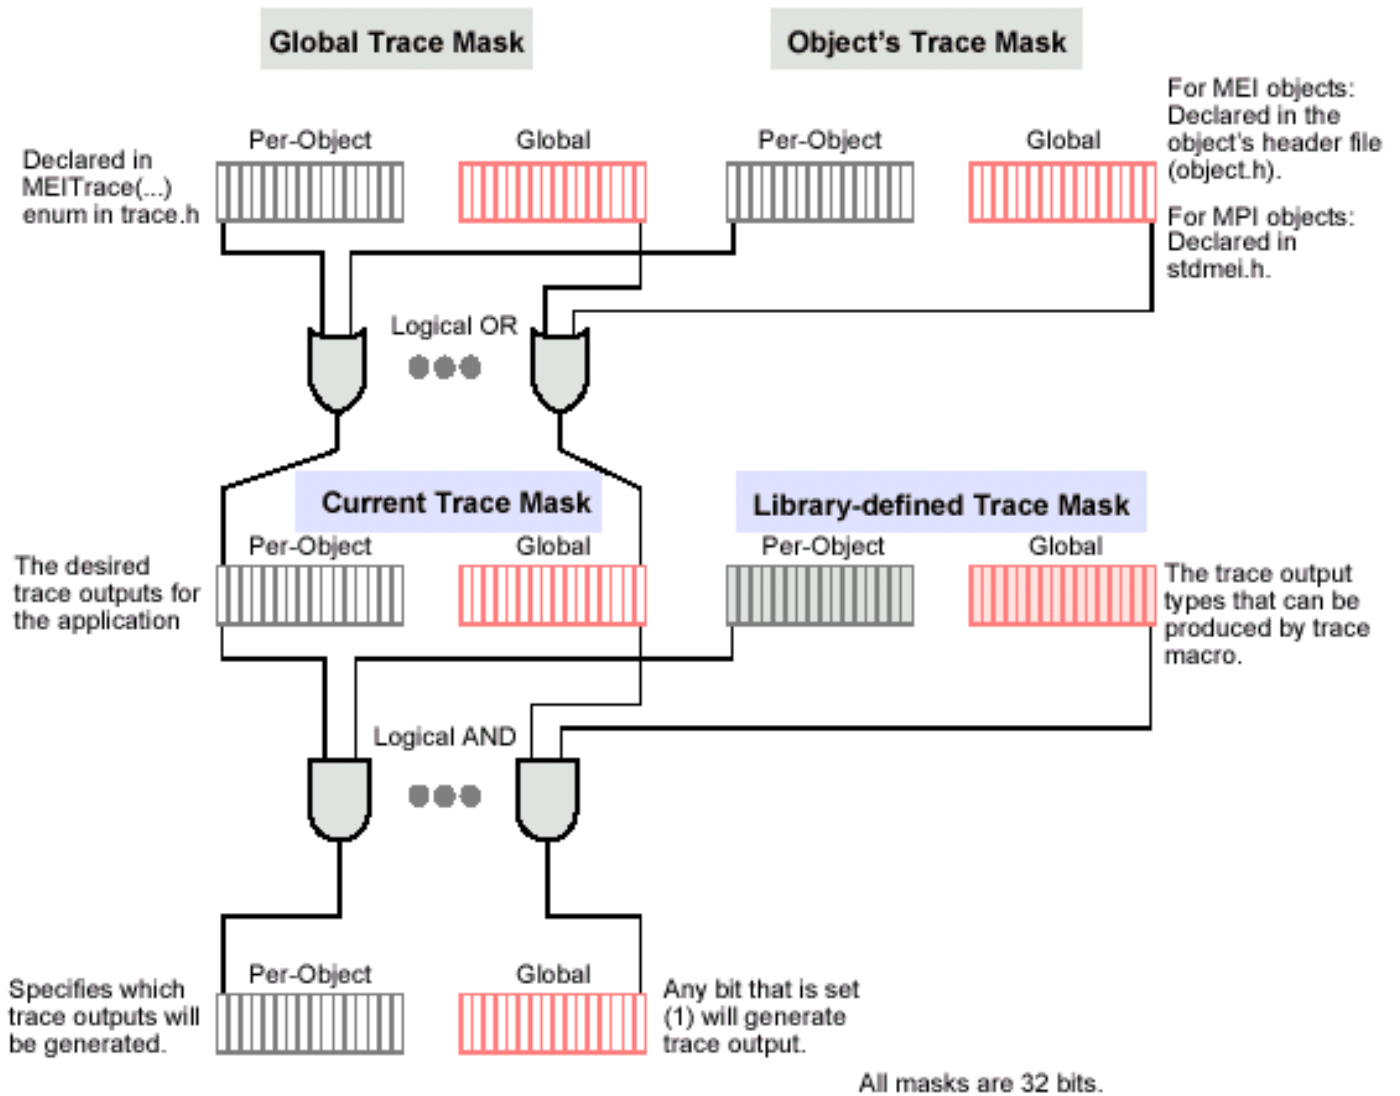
Global Trace Mask

Object's Trace Mask

Per-Object

Global

Per-Object

Global

Declared in MEITrace(...) enum in trace.h

For MEI objects: Declared in the object's header file (object.h).

For MPI objects: Declared in stdmei.h.

Logical OR

Current Trace Mask

Library-defined Trace Mask

Per-Object

Global

Per-Object

Global

The desired trace outputs for the application

The trace output types that can be produced by trace macro.

Logical AND

Per-Object

Global

Specifies which trace outputs will be generated.

Any bit that is set (1) will generate trace output.

All masks are 32 bits.